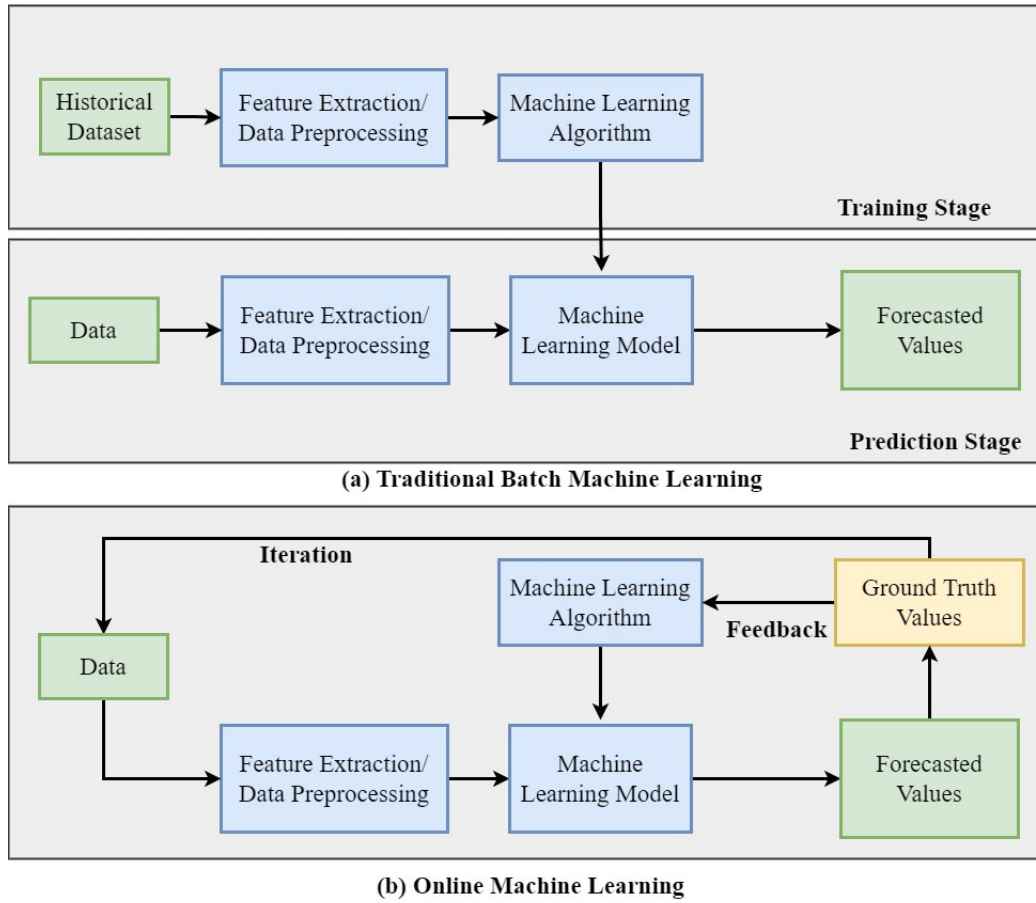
Historical Dataset

Feature Extraction/ Data Preprocessing

Machine Learning Algorithm

Training Stage

Data

Feature Extraction/ Data Preprocessing

Machine Learning Model

Forecasted Values

Prediction Stage

(a) Traditional Batch Machine Learning

Iteration

Machine Learning Algorithm

Ground Truth Values

Feedback

Data

Feature Extraction/ Data Preprocessing

Machine Learning Model

Forecasted Values

(b) Online Machine Learning